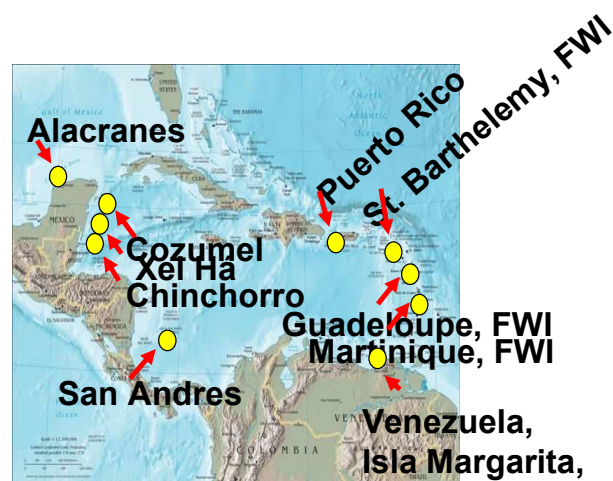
Alacranes
Puerto Rico
St. Barthelemy, FWI
Cozumel
Xel Ha
Chinchorro
Guadeloupe, FWI
Martinique, FWI
San Andres
Venezuela,
Isla Margarita,
Gulf of Mexico
UNITED STATES
MEXICO
CUBA
North Atlantic Ocean
Caribbean Sea
VENEZUELA
COLOMBIA
Ocean